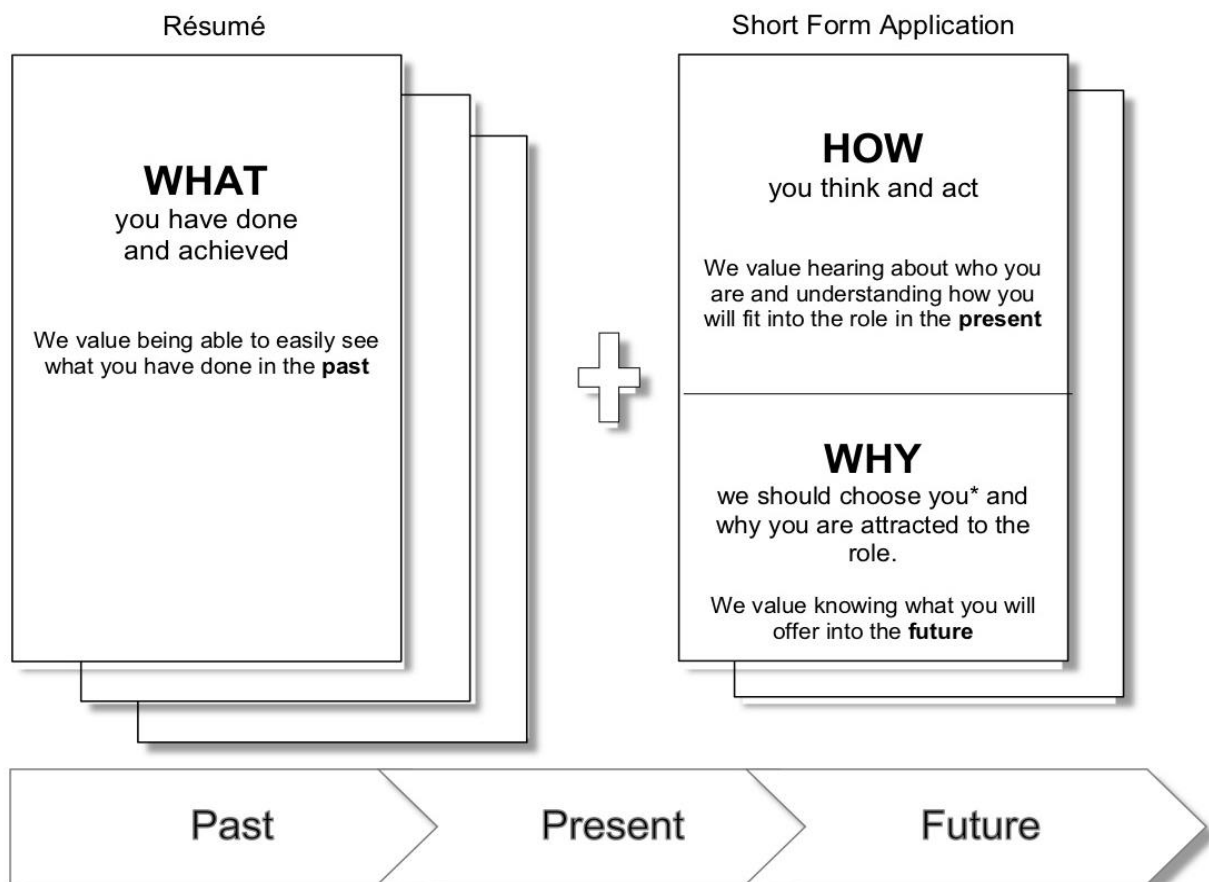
Résumé

WHAT
you have done and achieved

We value being able to easily see what you have done in the **past**

Short Form Application

HOW
you think and act

We value hearing about who you are and understanding how you will fit into the role in the **present**

WHY
we should choose you* and why you are attracted to the role.

We value knowing what you will offer into the **future**

Past

Present

Future